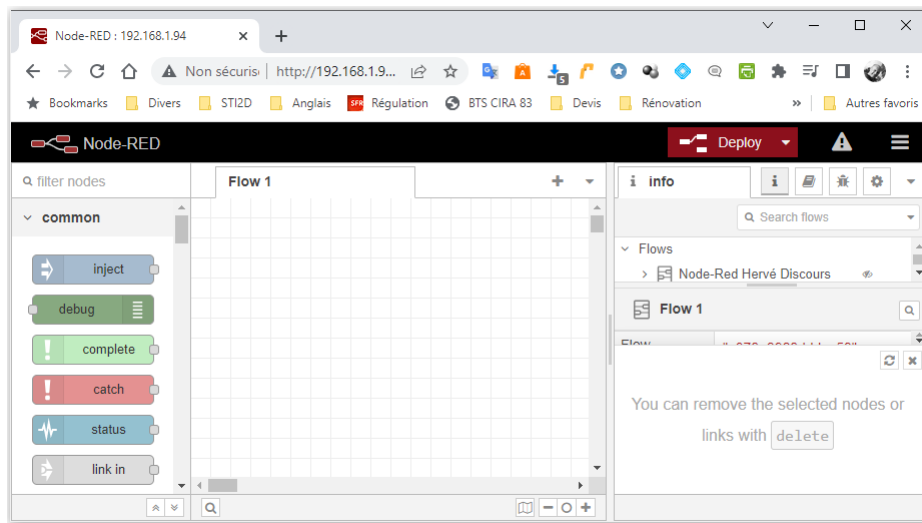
Node-RED : 192.168.1.94 ×
+

Non sécuris | http://192.168.1.9...

Bookmarks Divers STI2D Anglais Régulation BTS CIRA 83 Devis Rénovation » Autres favoris

Node-RED
Deploy

filter nodes
common
inject
debug
complete
catch
status
link in

Flow 1

info
Search flows
Flows
Node-Red Hervé Discours
Flow 1
Flow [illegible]

You can remove the selected nodes or links with delete